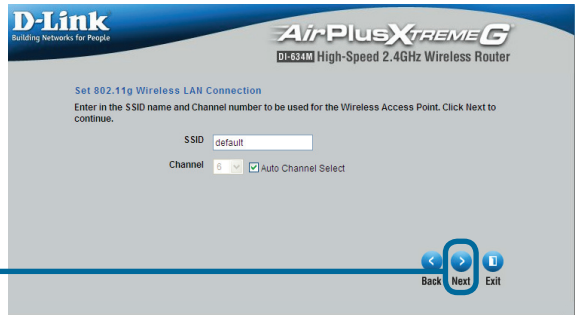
D-Link
Building Networks for People

AirPlus XTREME G
DI-634M High-Speed 2.4GHz Wireless Router

Set 802.11g Wireless LAN Connection

Enter in the SSID name and Channel number to be used for the Wireless Access Point. Click Next to continue.

SSID default

Channel 6 Auto Channel Select

Back Next Exit